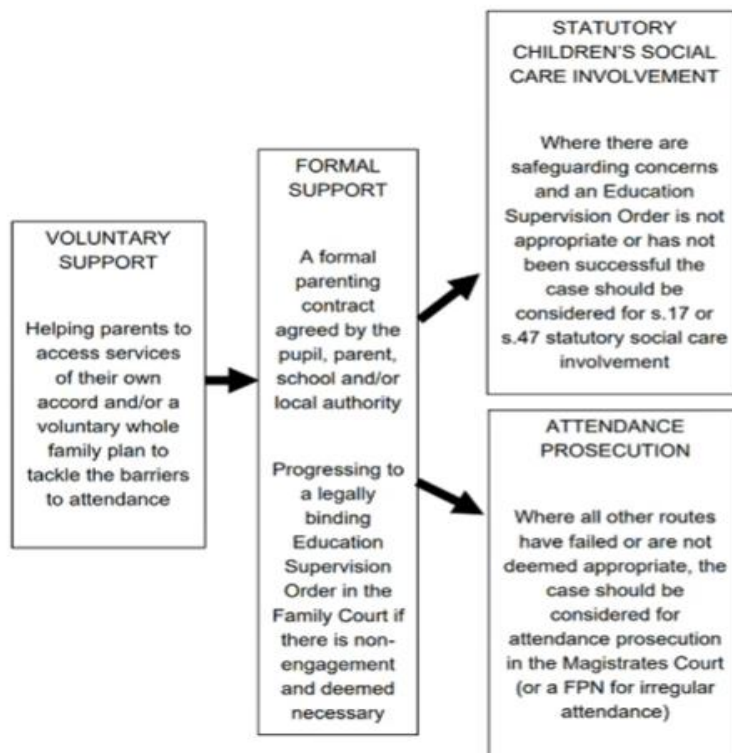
VOLUNTARY SUPPORT

Helping parents to access services of their own accord and/or a voluntary whole family plan to tackle the barriers to attendance

FORMAL SUPPORT

A formal parenting contract agreed by the pupil, parent, school and/or local authority

Progressing to a legally binding Education Supervision Order in the Family Court if there is non-engagement and deemed necessary

STATUTORY CHILDREN'S SOCIAL CARE INVOLVEMENT

Where there are safeguarding concerns and an Education Supervision Order is not appropriate or has not been successful the case should be considered for s.17 or s.47 statutory social care involvement

ATTENDANCE PROSECUTION

Where all other routes have failed or are not deemed appropriate, the case should be considered for attendance prosecution in the Magistrates Court (or a FPN for irregular attendance)